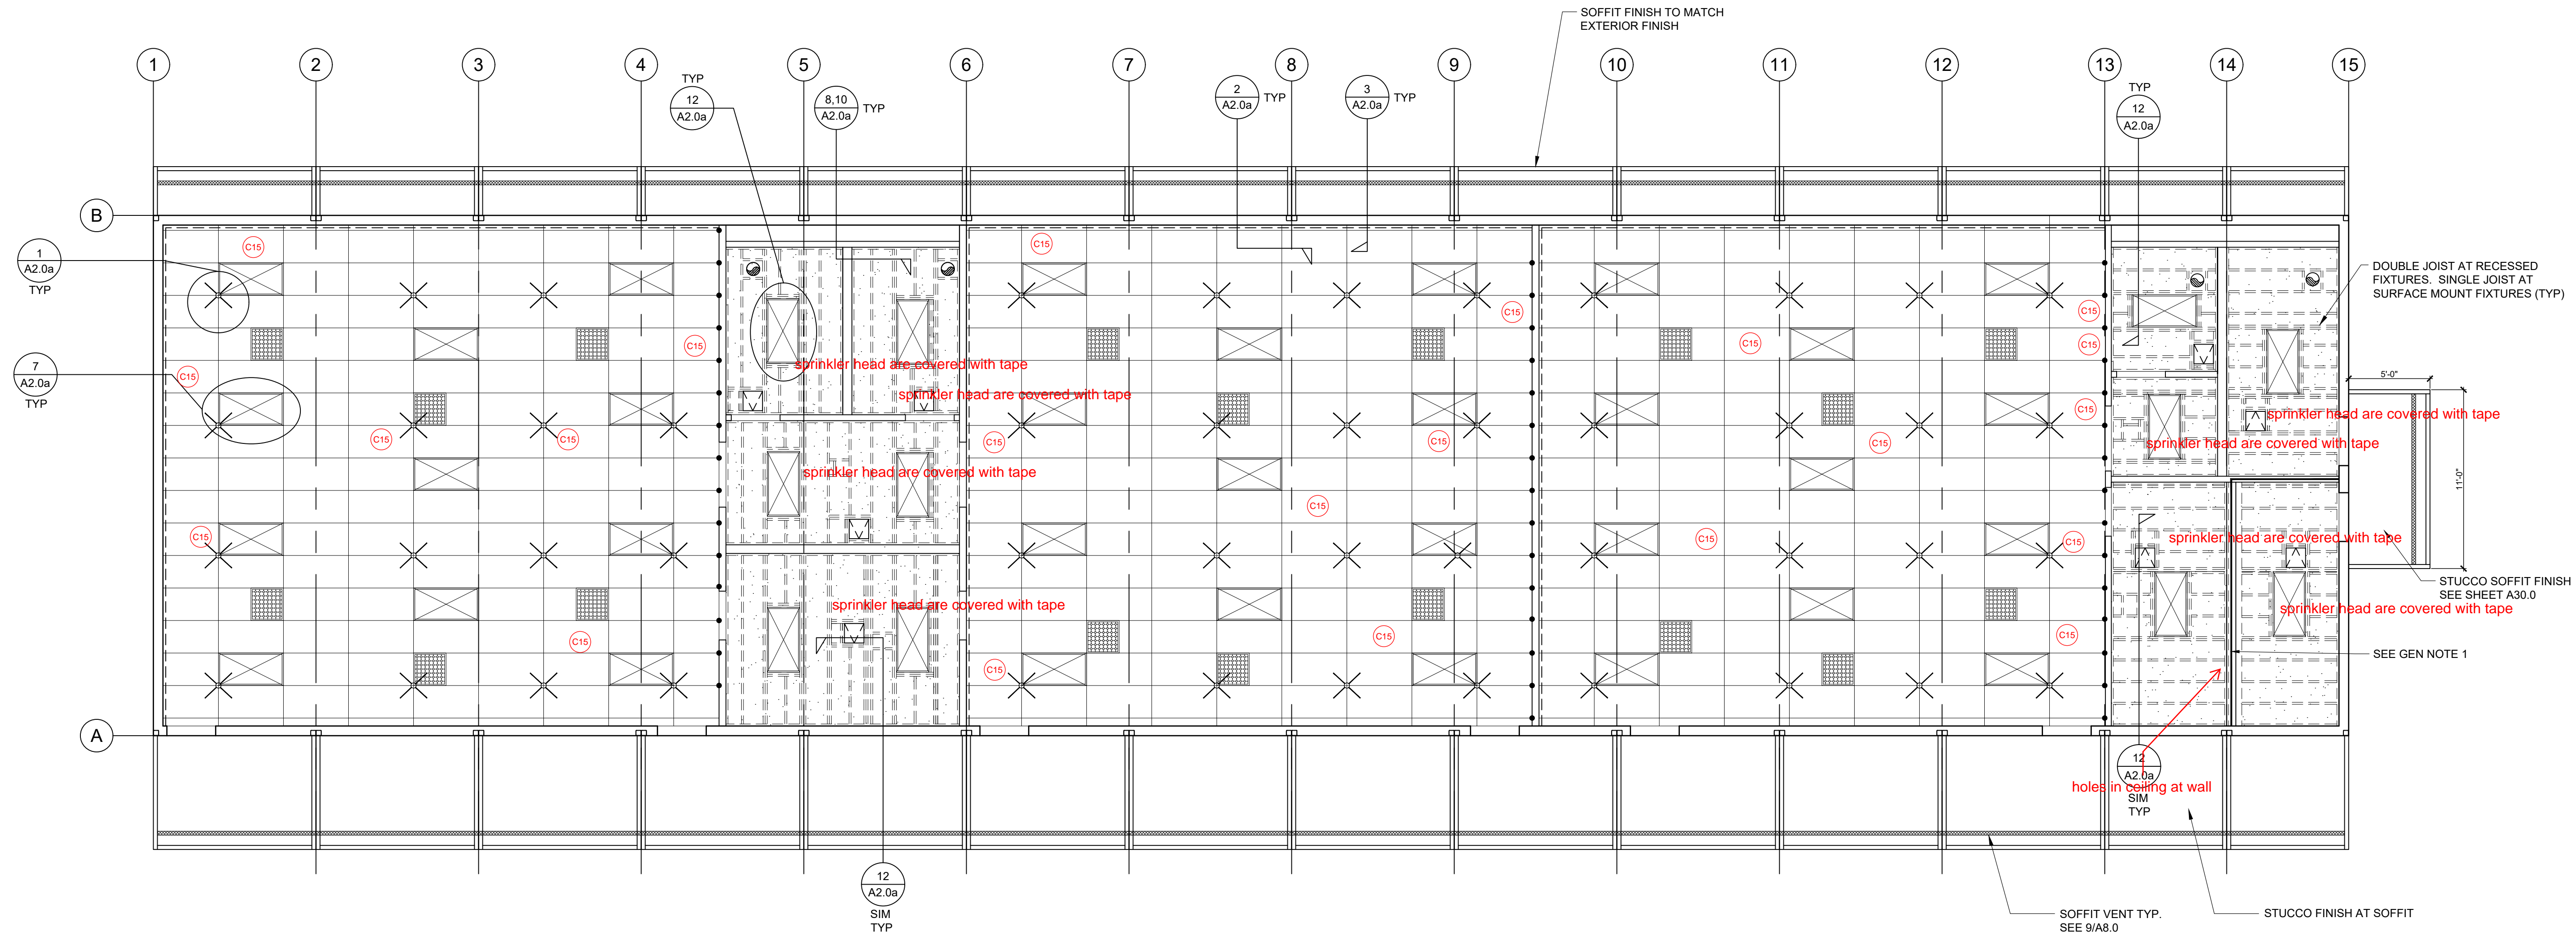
SOFFIT FINISH TO MATCH EXTERIOR FINISH

1 2 3 4 5 6 7 8 9 10 11 12 13 14 15

TYP
12
A2.0a

8,10
A2.0a
TYP

2
A2.0a
TYP

3
A2.0a
TYP

TYP
12
A2.0a

B

1
A2.0a
TYP

7
A2.0a
TYP

C15

DOUBLE JOIST AT RECESSED FIXTURES. SINGLE JOIST AT SURFACE MOUNT FIXTURES (TYP)

sprinkler head are covered with tape

sprinkler head are covered with tape

sprinkler head are covered with tape

sprinkler head are covered with tape

sprinkler head are covered with tape

sprinkler head are covered with tape

sprinkler head are covered with tape

sprinkler head are covered with tape

5'-0"

11'-0"

STUCCO SOFFIT FINISH SEE SHEET A30.0

SEE GEN NOTE 1

A

12
A2.0a
SIM
TYP

holes in ceiling at wall

12
A2.0a
SIM
TYP

SOFFIT VENT TYP. SEE 9/A8.0

STUCCO FINISH AT SOFFIT